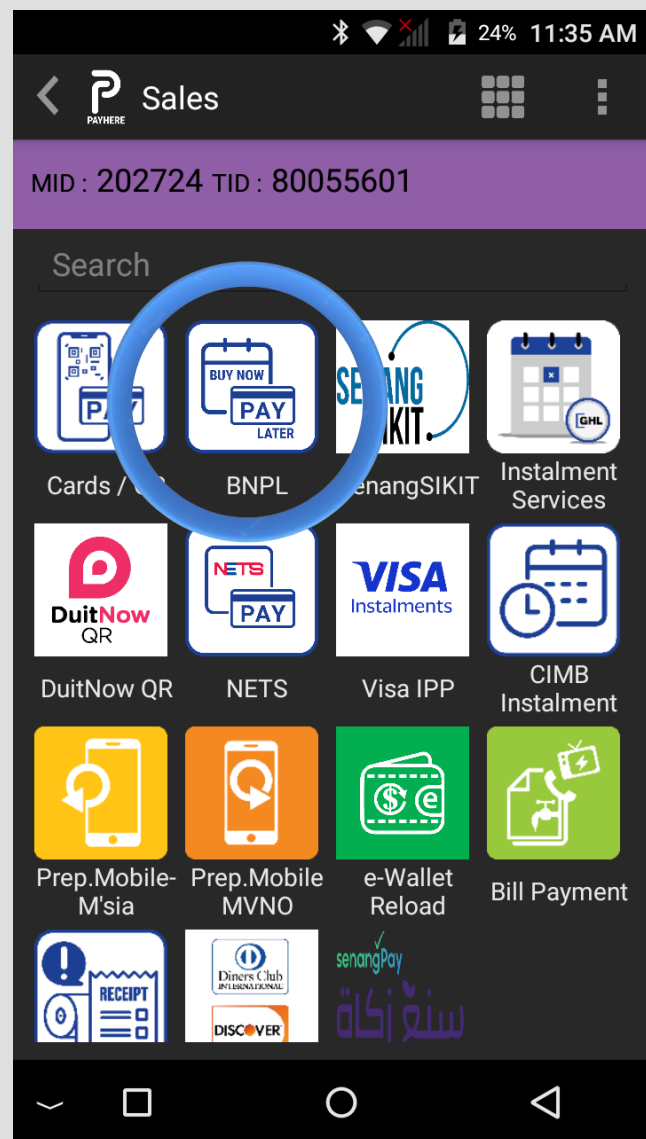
24% 11:35 AM

PAYHERE Sales

MID : 202724 TID : 80055601

Search

PAY
Cards / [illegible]

BUY NOW PAY LATER
BNPL

SENANG SIKIT
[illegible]enangSIKIT

GHL
Instalment Services

DuitNow QR
DuitNow QR

NETS PAY
NETS

VISA Instalments
Visa IPP

CIMB Instalment

Prep.Mobile-M'sia

Prep.Mobile MVNO

e-Wallet Reload

Bill Payment

RECEIPT

Diners Club INTERNATIONAL
DISCOVER

senangPay
سنڠ زكاة